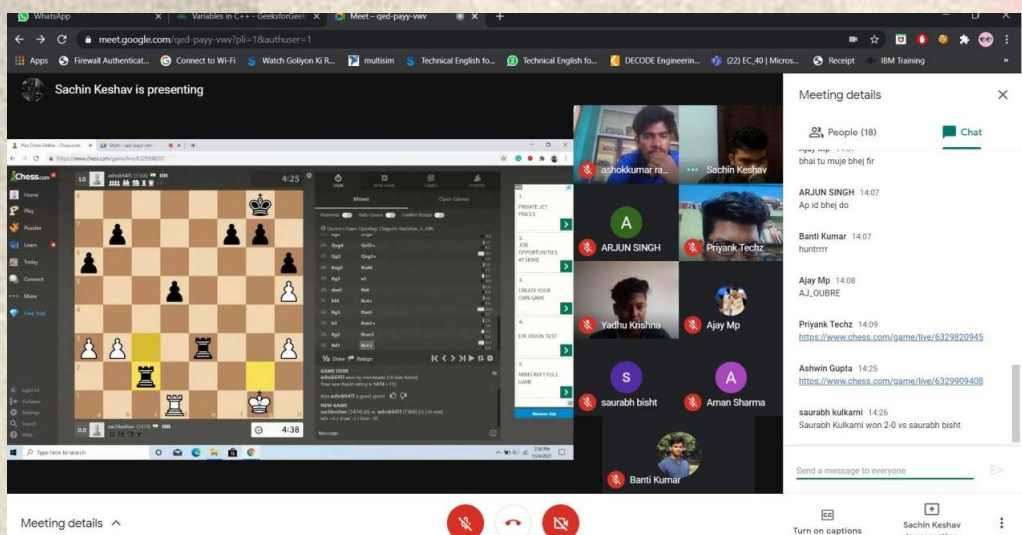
WhatsApp
Variables in C++ - GeeksforGeeks
Meet – qed-payy-vwv
meet.google.com/qed-payy-vwv?pli=1&authuser=1
Apps Firewall Authenticat... Connect to Wi-Fi Watch Goliyon Ki R... multisim Technical English fo... Technical English fo... DECODE Engineerin... (22) EC_40 | Micros... Receipt IBM Training

Sachin Keshav is presenting

Play Chess Online - Chess.com
Meet - qed-payy-vwv
https://www.chess.com/game/live/6329908207
Home
Play
Puzzles
Learn
Today
Connect
More
Free Trial
4:25
4:38
Moves
Open Games
Draw
Resign
GAME OVER
NEW GAME
Type here to search
Message
1.
PRIVATE JET PRICES
2.
JOB OPPORTUNITIES AT HOME
3.
CREATE YOUR OWN GAME
4.
EYE VISION TEST
5.
MINECRAFT FULL GAME

ashokkumar ra...
Sachin Keshav
ARJUN SINGH
Priyank Techz
Yadhu Krishna
Ajay Mp
saurabh bisht
Aman Sharma
Banti Kumar

Meeting details
People (18)
Chat
bhai tu muje bhej fir
ARJUN SINGH 14:07
Ap id bhej do
Banti Kumar 14:07
huntrrrr
Ajay Mp 14:08
AJ_OUBRE
Priyank Techz 14:09
https://www.chess.com/game/live/6329820945
Ashwin Gupta 14:25
https://www.chess.com/game/live/6329909408
saurabh kulkarni 14:26
Saurabh Kulkarni won 2-0 vs saurabh bisht
Send a message to everyone

Meeting details
Turn on captions
Sachin Keshav